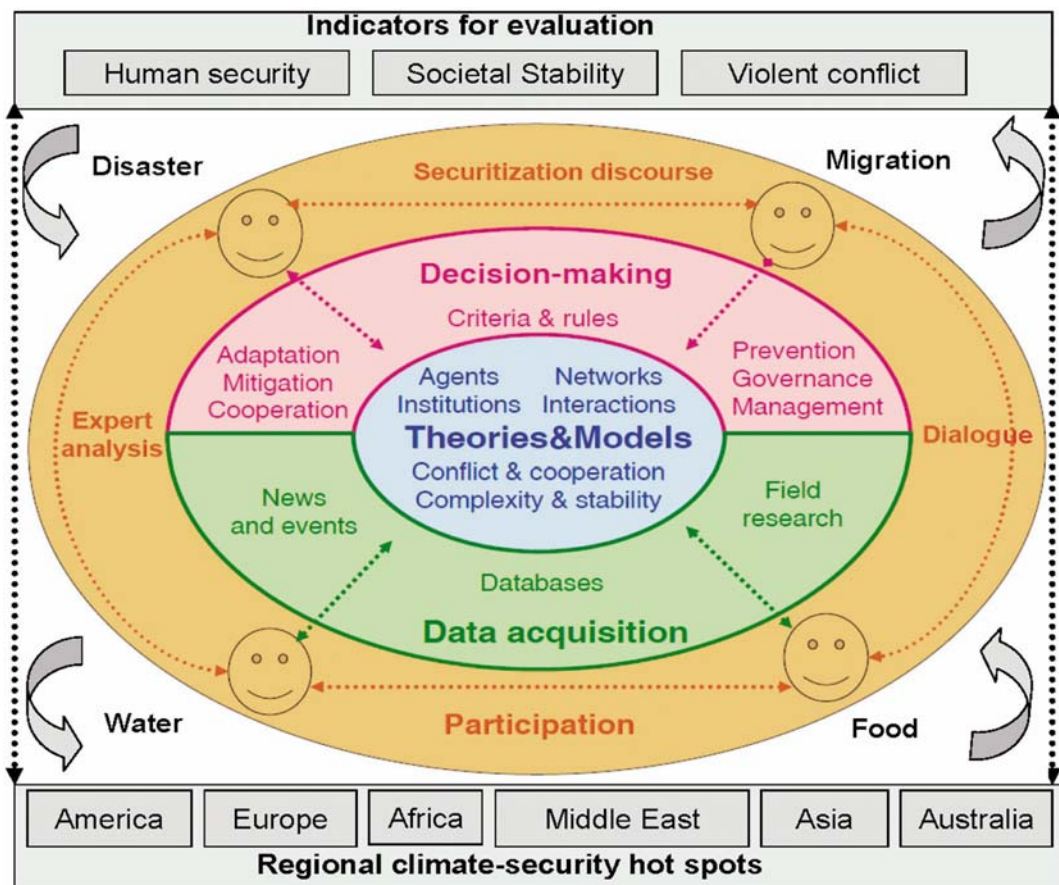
Indicators for evaluation

Human security | Societal Stability | Violent conflict

Disaster

Migration

Securitization discourse

Decision-making

Criteria & rules

Adaptation
Mitigation
Cooperation

Prevention
Governance
Management

Agents
Institutions

Networks
Interactions

Expert analysis

Theories&Models

Dialogue

Conflict & cooperation
Complexity & stability

News and events

Field research

Databases

Data acquisition

Water

Participation

Food

America | Europe | Africa | Middle East | Asia | Australia

Regional climate-security hot spots